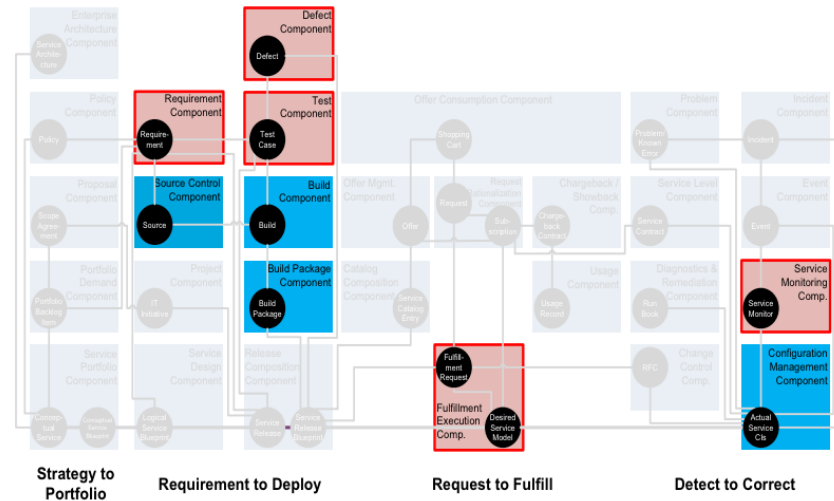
Enterprise Architecture Component

Service Architecture

Defect Component

Defect

Policy Component

Policy

Requirement Component

Requirement

Test Component

Test Case

Offer Consumption Component

Shopping Cart

Problem Component

Problem Known Error

Incident Component

Incident

Proposal Component

Scope Agreement

Source Control Component

Source

Build Component

Build

Offer Mgmt. Component

Offer

Request Rationalization Component

Request

Subscription

Chargeback / Showback Comp.

Chargeback Contract

Service Level Component

Service Contract

Event Component

Event

Portfolio Demand Component

Portfolio Backlog Item

Project Component

IT Initiative

Build Package Component

Build Package

Catalog Composition Component

Service Catalog Entry

Usage Component

Usage Record

Diagnostics & Remediation Component

Run Book

Service Monitoring Comp.

Service Monitor

Service Portfolio Component

Conceptual Service

Conceptual Service Blueprint

Service Design Component

Logical Service Blueprint

Release Composition Component

Service Release

Service Release Blueprint

Fulfillment Request

Fulfillment Execution Comp.

Desired Service Model

Change Control Comp.

RFC

Configuration Management Component

Actual Service CIs

Strategy to Portfolio

Requirement to Deploy

Request to Fulfill

Detect to Correct